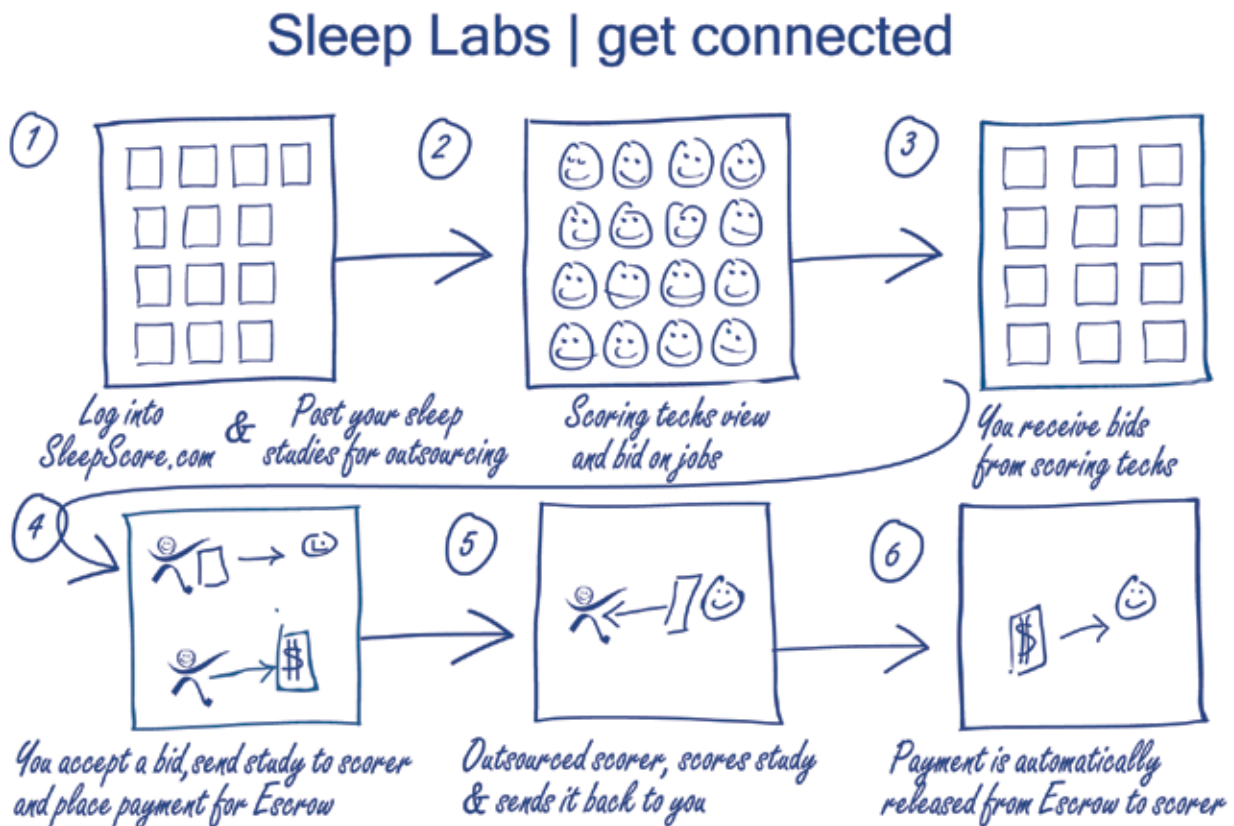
Sleep Labs | get connected

1

Log into SleepScore.com & Post your sleep studies for outsourcing

2

Scoring techs view and bid on jobs

3

You receive bids from scoring techs

4

$

You accept a bid, send study to scorer and place payment for Escrow

5

Outsourced scorer, scores study & sends it back to you

6

$

Payment is automatically released from Escrow to scorer